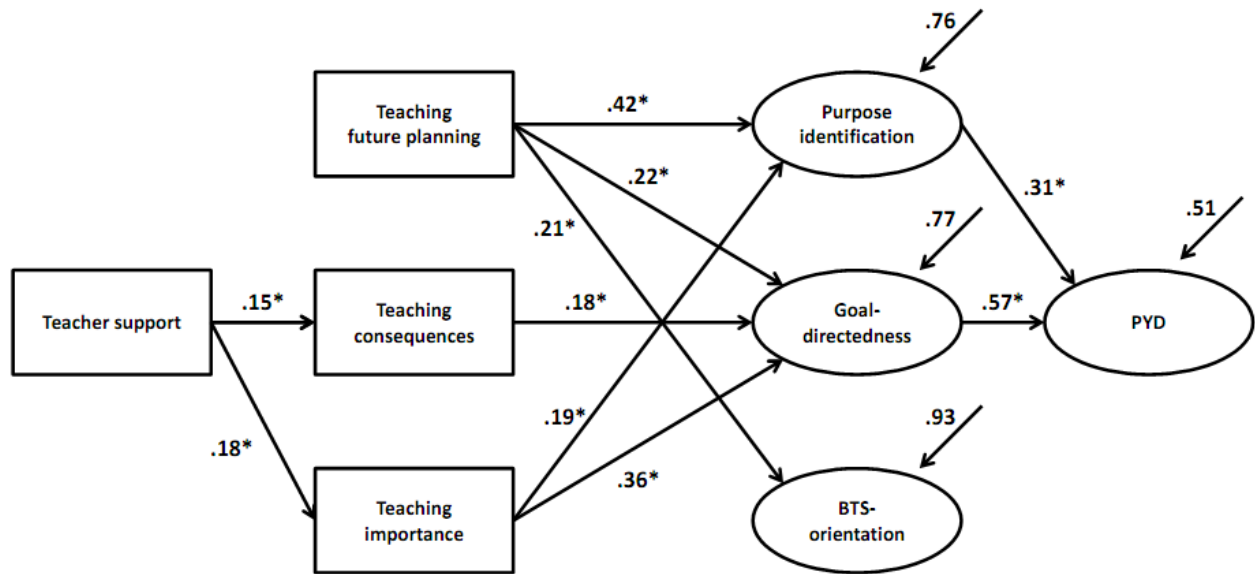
.76

Teaching future planning

.42*

Purpose identification

.22*

.31*

.21*

.77

.51

Teacher support

.15*

Teaching consequences

.18*

Goal-directedness

.57*

PYD

.19*

.93

.18*

.36*

Teaching importance

BTS-orientation